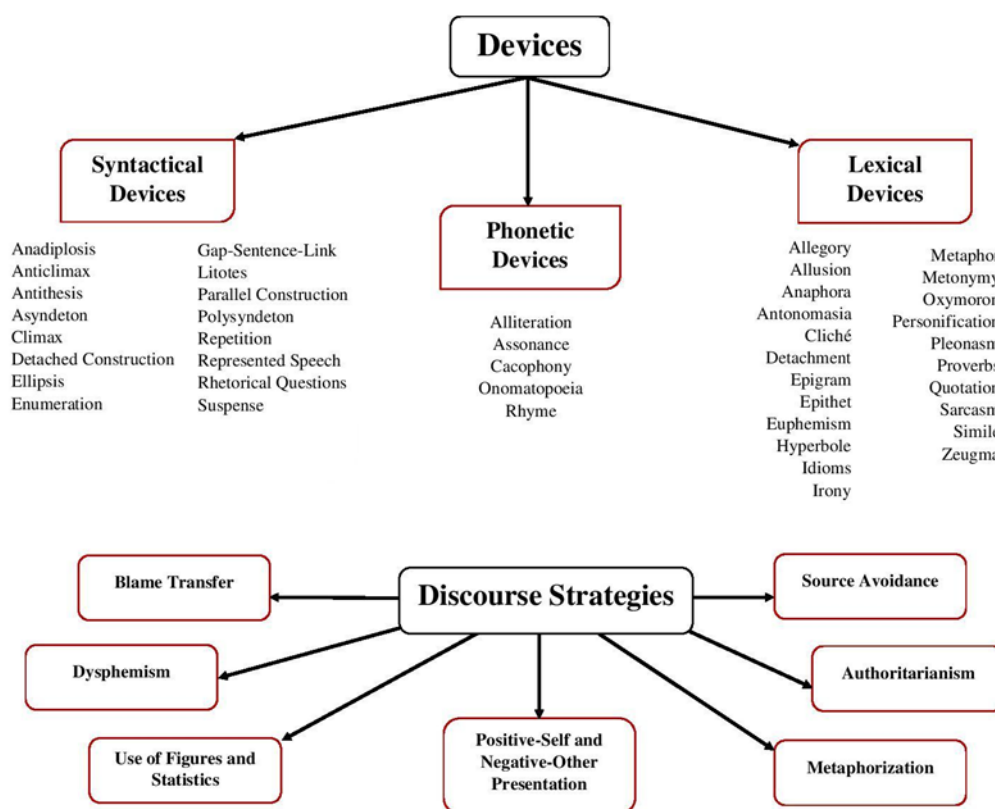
Devices

Syntactical Devices

Phonetic Devices

Lexical Devices

Anadiplosis
Anticlimax
Antithesis
Asyndeton
Climax
Detached Construction
Ellipsis
Enumeration

Gap-Sentence-Link
Litotes
Parallel Construction
Polysyndeton
Repetition
Represented Speech
Rhetorical Questions
Suspense

Alliteration
Assonance
Cacophony
Onomatopoeia
Rhyme

Allegory
Allusion
Anaphora
Antonomasia
Cliché
Detachment
Epigram
Epithet
Euphemism
Hyperbole
Idioms
Irony

Metapho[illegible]
Metonymy
Oxymoron
Personification
Pleonasm
Proverbs
Quotation
Sarcasm
Simile
Zeugma

Discourse Strategies

Blame Transfer

Source Avoidance

Dysphemism

Authoritarianism

Use of Figures and Statistics

Positive-Self and Negative-Other Presentation

Metaphorization